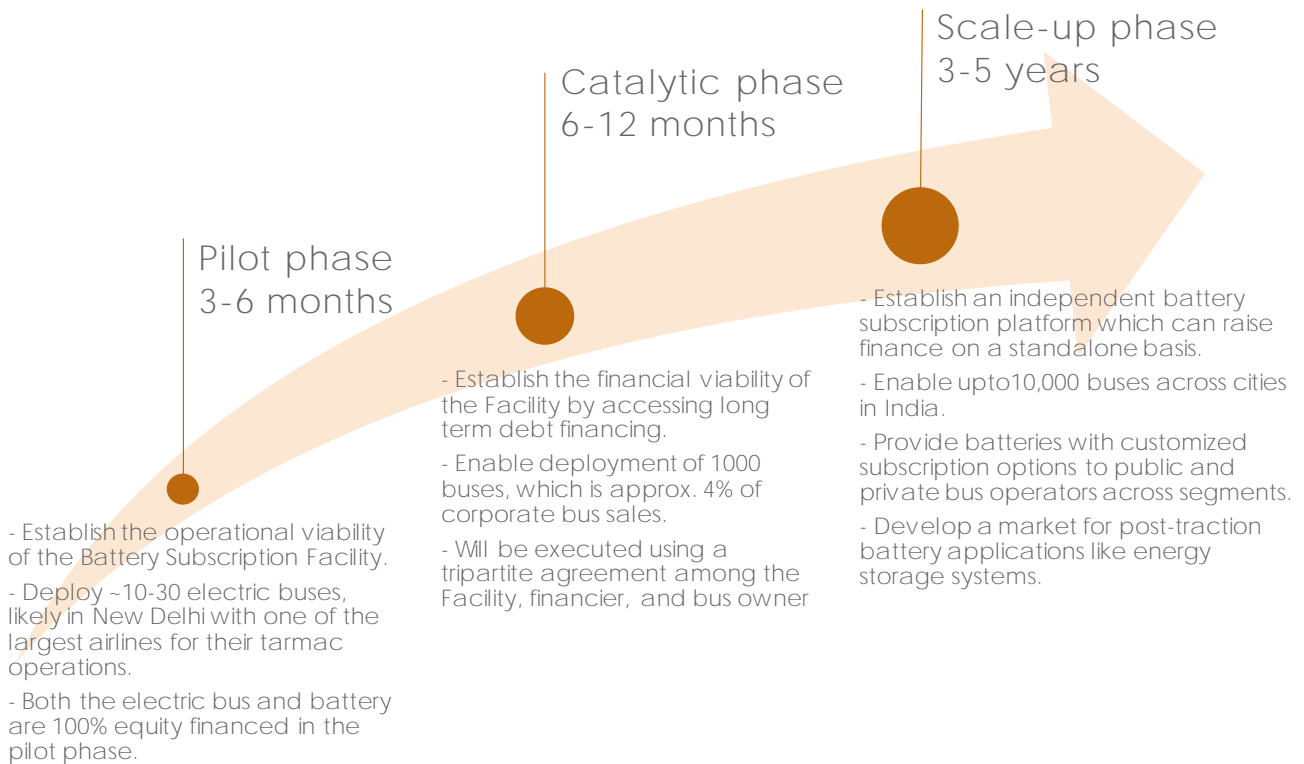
Pilot phase
3-6 months

- Establish the operational viability of the Battery Subscription Facility.

- Deploy ~10-30 electric buses, likely in New Delhi with one of the largest airlines for their tarmac operations.

- Both the electric bus and battery are 100% equity financed in the pilot phase.

Catalytic phase
6-12 months

- Establish the financial viability of the Facility by accessing long term debt financing.

- Enable deployment of 1000 buses, which is approx. 4% of corporate bus sales.

- Will be executed using a tripartite agreement among the Facility, financier, and bus owner

Scale-up phase
3-5 years

- Establish an independent battery subscription platform which can raise finance on a standalone basis.

- Enable upto10,000 buses across cities in India.

- Provide batteries with customized subscription options to public and private bus operators across segments.

- Develop a market for post-traction battery applications like energy storage systems.